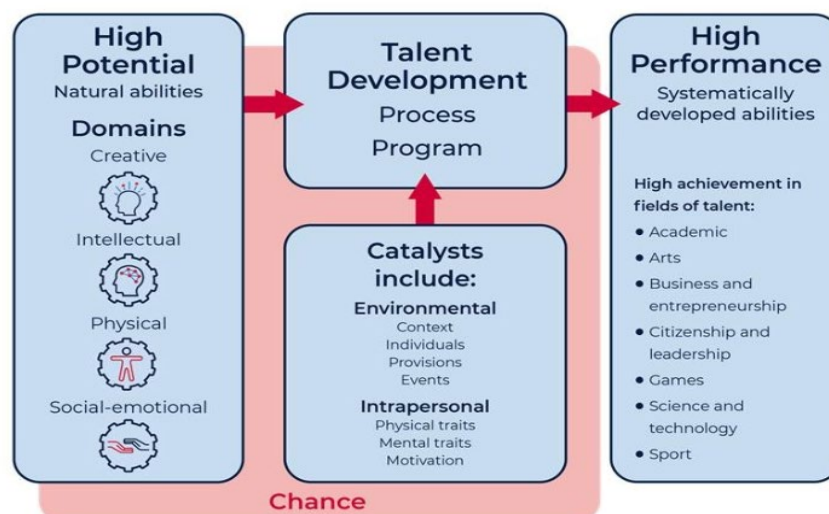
High Potential
Natural abilities

Domains
Creative
Intellectual
Physical
Social-emotional

Talent Development
Process
Program

Catalysts include:
Environmental
Context
Individuals
Provisions
Events

Intrapersonal
Physical traits
Mental traits
Motivation

High Performance
Systematically developed abilities

High achievement in fields of talent:
• Academic
• Arts
• Business and entrepreneurship
• Citizenship and leadership
• Games
• Science and technology
• Sport

Chance